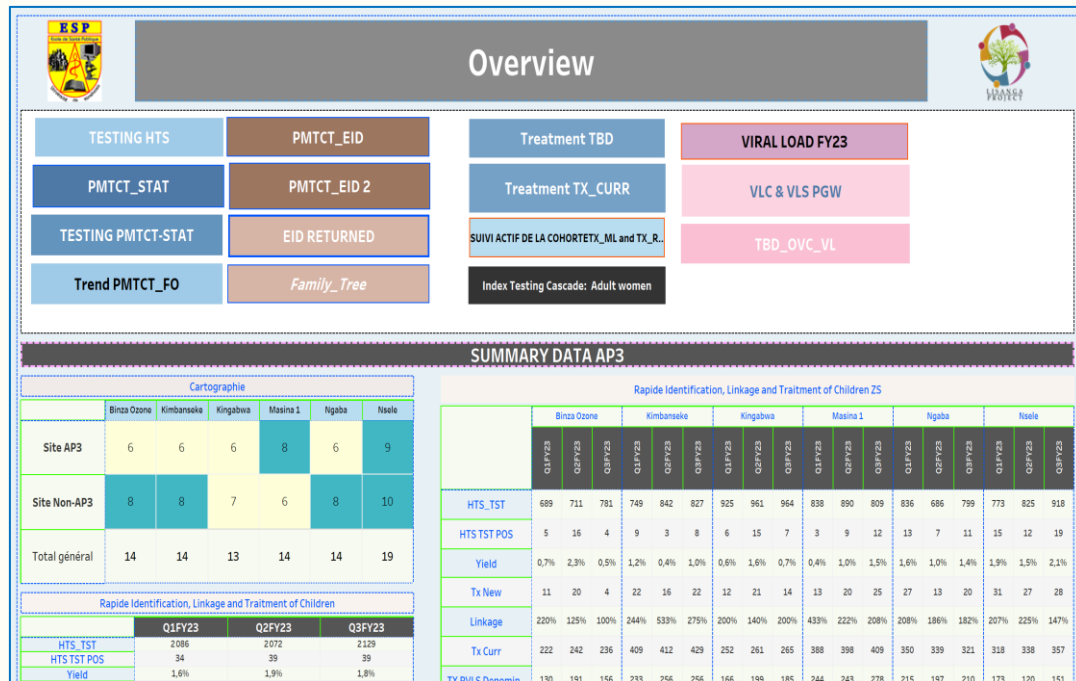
ESP
Ecole de Santé Publique

Overview

LISANGA PROJECT

TESTING HTS
PMTCT_EID
Treatment TBD
VIRAL LOAD FY23
PMTCT_STAT
PMTCT_EID 2
Treatment TX_CURR
VLC & VLS PGW
TESTING PMTCT-STAT
EID RETURNED
SUIVI ACTIF DE LA COHORTETX_ML and TX_R..
TBD_OVC_VL
Trend PMTCT_FO
Family_Tree
Index Testing Cascade: Adult women

SUMMARY DATA AP3

Cartographie

| | Binza Ozone | Kimbanseke | Kingabwa | Masina 1 | Ngaba | Nsele |
|---|---|---|---|---|---|---|
| Site AP3 | 6 | 6 | 6 | 8 | 6 | 9 |
| Site Non-AP3 | 8 | 8 | 7 | 6 | 8 | 10 |
| Total général | 14 | 14 | 13 | 14 | 14 | 19 |

Rapide Identification, Linkage and Traitment of Children

| | Q1FY23 | Q2FY23 | Q3FY23 |
|---|---|---|---|
| HTS_TST | 2086 | 2072 | 2129 |
| HTS TST POS | 34 | 39 | 39 |
| Yield | 1,6% | 1,9% | 1,8% |

Rapide Identification, Linkage and Traitment of Children ZS

| | Binza Ozone Q1FY23 | Q2FY23 | Q3FY23 | Kimbanseke Q1FY23 | Q2FY23 | Q3FY23 | Kingabwa Q1FY23 | Q2FY23 | Q3FY23 | Masina 1 Q1FY23 | Q2FY23 | Q3FY23 | Ngaba Q1FY23 | Q2FY23 | Q3FY23 | Nsele Q1FY23 | Q2FY23 | Q3FY23 |
|---|---|---|---|---|---|---|---|---|---|---|---|---|---|---|---|---|---|---|
| HTS_TST | 689 | 711 | 781 | 749 | 842 | 827 | 925 | 961 | 964 | 838 | 890 | 809 | 836 | 686 | 799 | 773 | 825 | 918 |
| HTS TST POS | 5 | 16 | 4 | 9 | 3 | 8 | 6 | 15 | 7 | 3 | 9 | 12 | 13 | 7 | 11 | 15 | 12 | 19 |
| Yield | 0,7% | 2,3% | 0,5% | 1,2% | 0,4% | 1,0% | 0,6% | 1,6% | 0,7% | 0,4% | 1,0% | 1,5% | 1,6% | 1,0% | 1,4% | 1,9% | 1,5% | 2,1% |
| Tx New | 11 | 20 | 4 | 22 | 16 | 22 | 12 | 21 | 14 | 13 | 20 | 25 | 27 | 13 | 20 | 31 | 27 | 28 |
| Linkage | 220% | 125% | 100% | 244% | 533% | 275% | 200% | 140% | 200% | 433% | 222% | 208% | 208% | 186% | 182% | 207% | 225% | 147% |
| Tx Curr | 222 | 242 | 236 | 409 | 412 | 429 | 252 | 261 | 265 | 388 | 398 | 409 | 350 | 339 | 321 | 318 | 338 | 357 |
| TX PVLS Denomin | 130 | 191 | 156 | 233 | 256 | 256 | 166 | 199 | 185 | 244 | 243 | 278 | 215 | 197 | 210 | 173 | 120 | 151 |